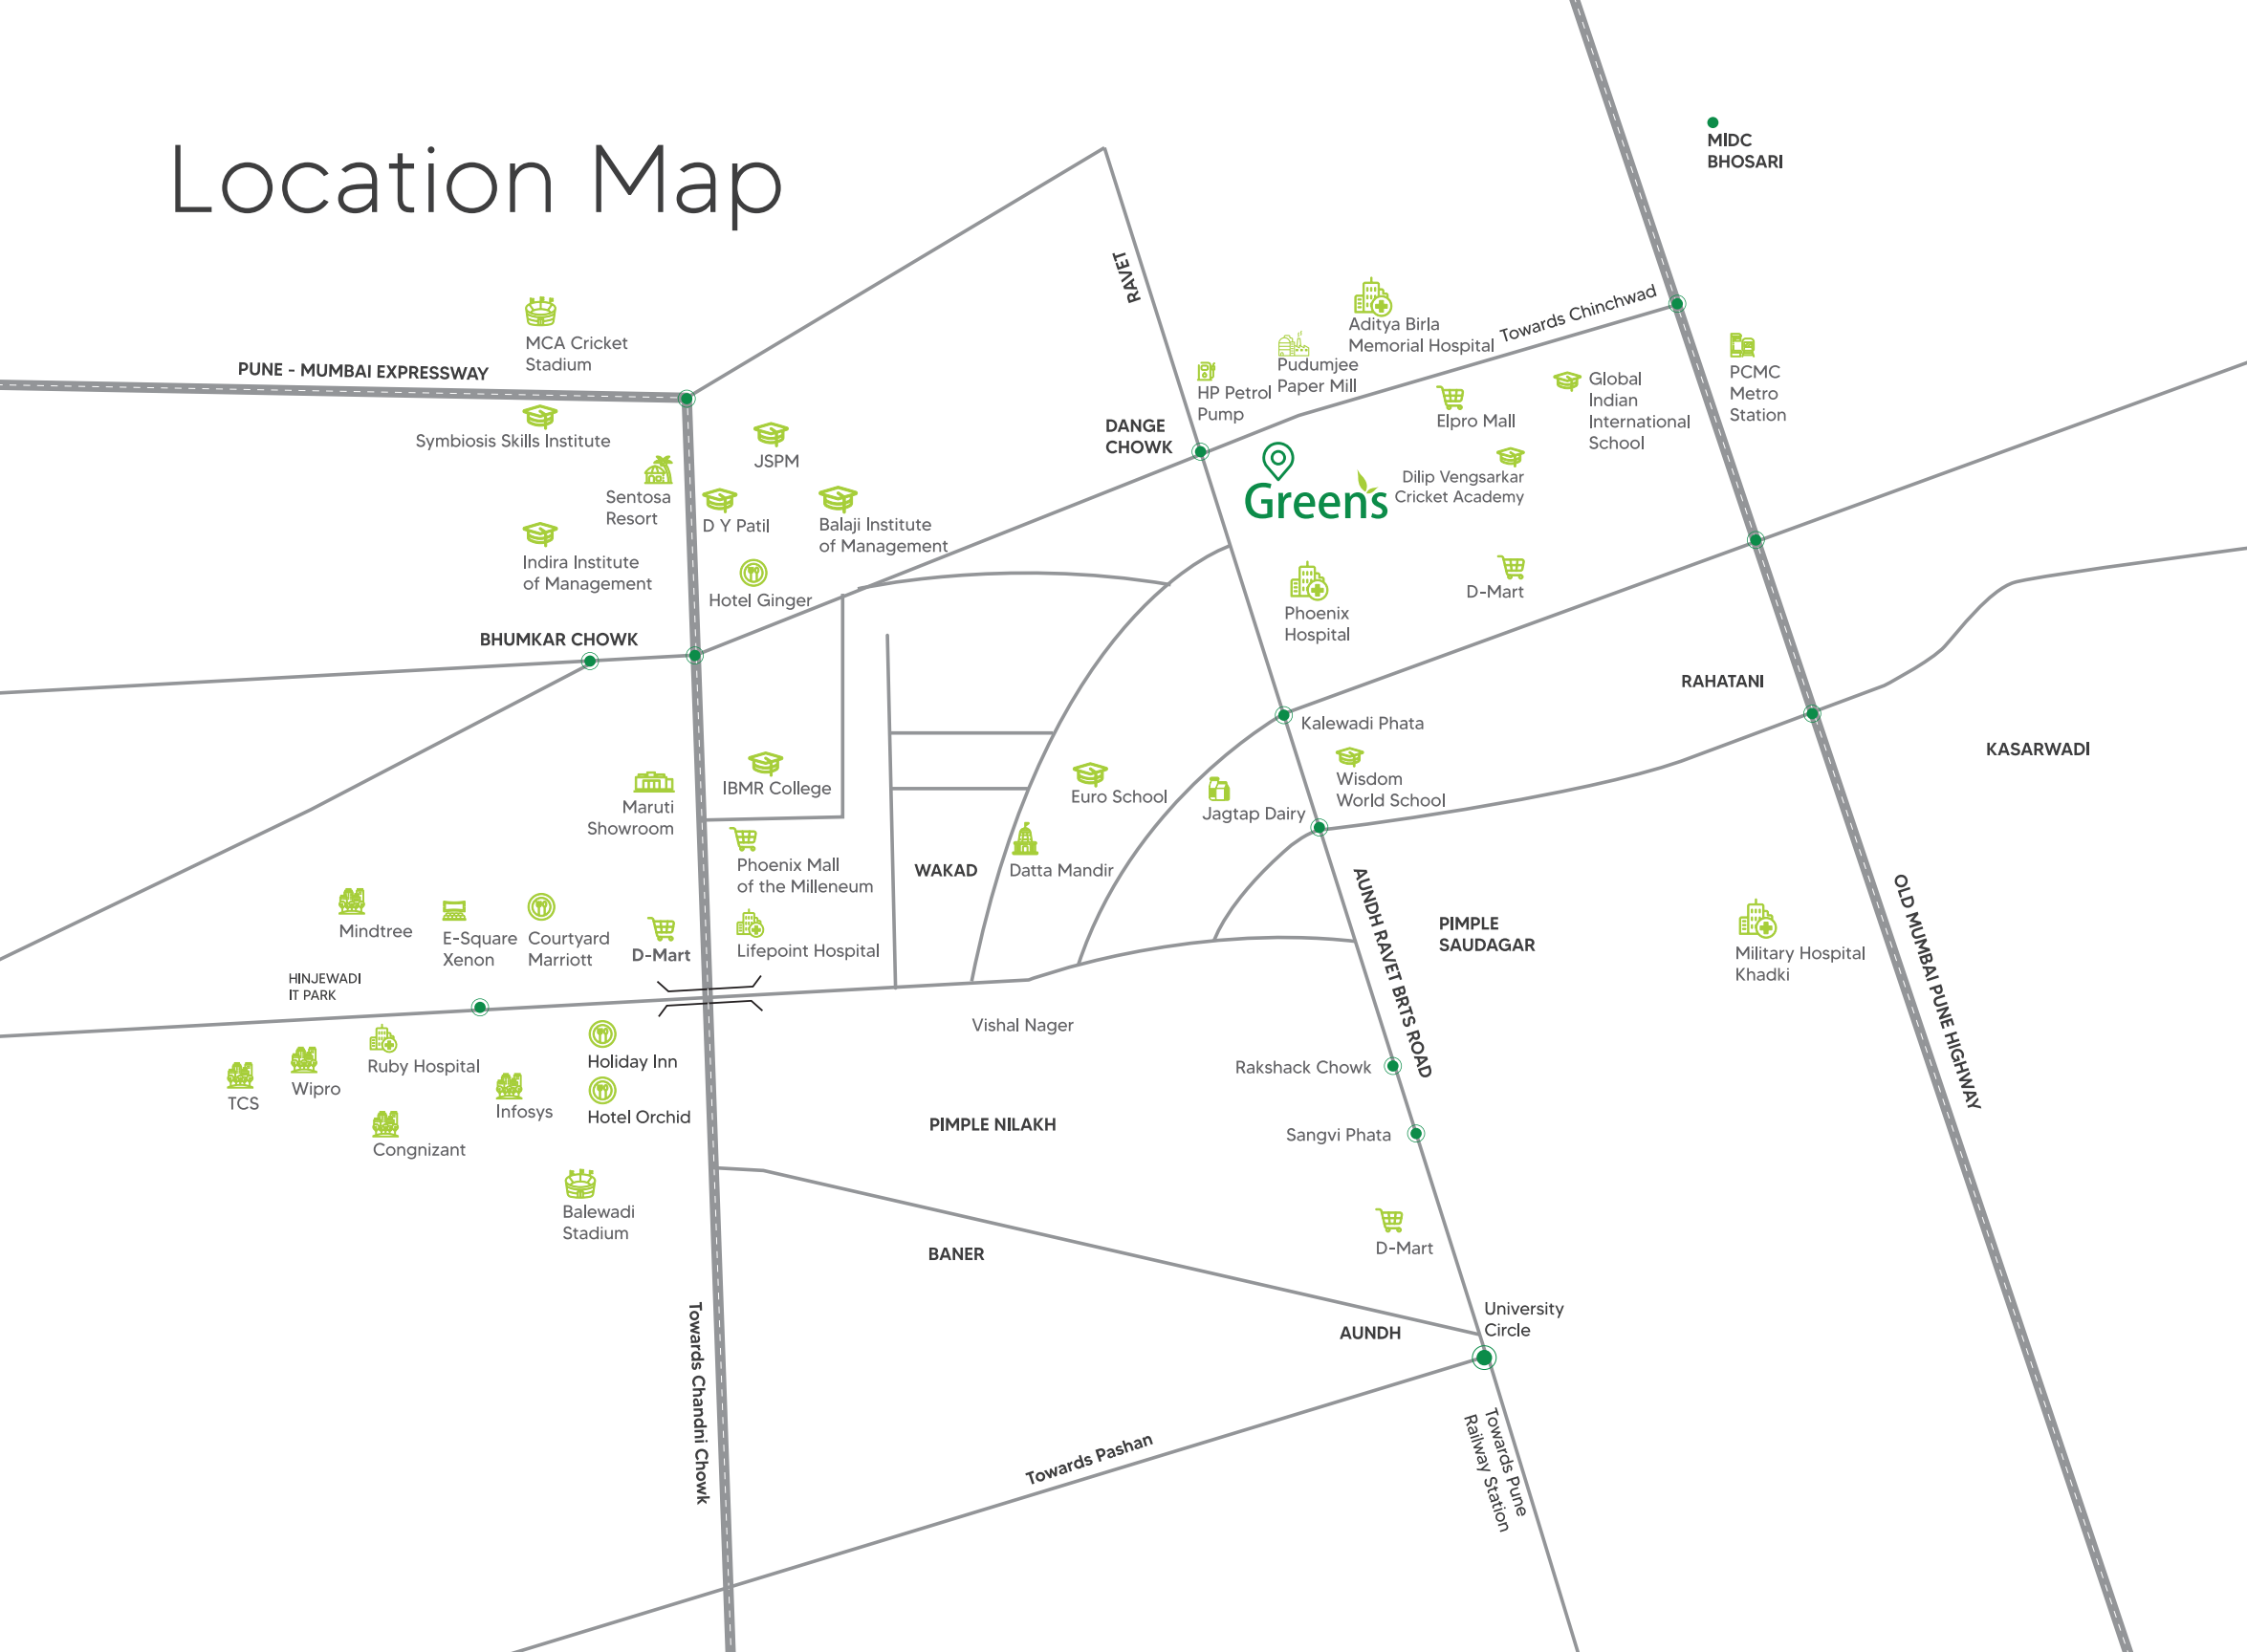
Location Map

MIDC BHOSARI

RAVET

Aditya Birla Memorial Hospital

Towards Chinchwad

PCMC Metro Station

MCA Cricket Stadium

PUNE - MUMBAI EXPRESSWAY

Symbiosis Skills Institute

HP Petrol Pump

Pudumjee Paper Mill

Elpro Mall

Global Indian International School

DANGE CHOWK

JSPM

Sentosa Resort

D Y Patil

Balaji Institute of Management

Green's

Dilip Vengsarkar Cricket Academy

Indira Institute of Management

Hotel Ginger

Phoenix Hospital

D-Mart

BHUMKAR CHOWK

RAHATANI

Kalewadi Phata

KASARWADI

IBMR College

Maruti Showroom

Euro School

Wisdom World School

Jagtap Dairy

Phoenix Mall of the Milleneum

WAKAD

Datta Mandir

AUNDH RAVET BRTS ROAD

PIMPLE SAUDAGAR

OLD MUMBAI PUNE HIGHWAY

Mindtree

E-Square Xenon

Courtyard Marriott

D-Mart

Lifepoint Hospital

Military Hospital Khadki

HINJEWADI IT PARK

Vishal Nager

Ruby Hospital

Holiday Inn

TCS

Wipro

Infosys

Hotel Orchid

Rakshack Chowk

Congnizant

PIMPLE NILAKH

Sangvi Phata

Balewadi Stadium

D-Mart

BANER

University Circle

AUNDH

Towards Chandni Chowk

Towards Pashan

Towards Pune Railway Station